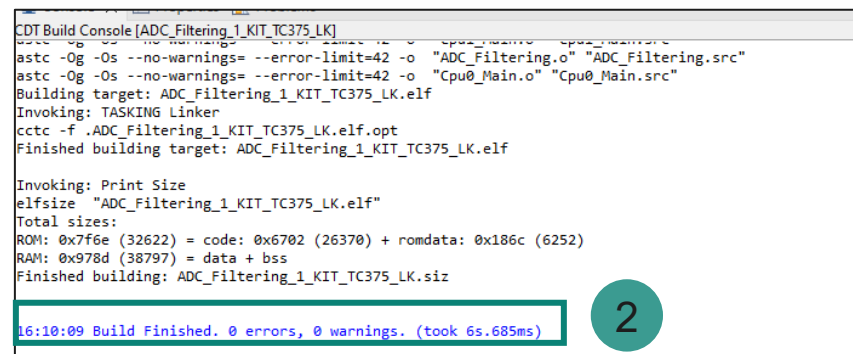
CDT Build Console [ADC_Filtering_1_KIT_TC375_LK]
astc -Og -Os --no-warnings= --error-limit=42 -o "Cpu1_Main.o" "Cpu1_Main.src"
astc -Og -Os --no-warnings= --error-limit=42 -o "ADC_Filtering.o" "ADC_Filtering.src"
astc -Og -Os --no-warnings= --error-limit=42 -o "Cpu0_Main.o" "Cpu0_Main.src"
Building target: ADC_Filtering_1_KIT_TC375_LK.elf
Invoking: TASKING Linker
cctc -f .ADC_Filtering_1_KIT_TC375_LK.elf.opt
Finished building target: ADC_Filtering_1_KIT_TC375_LK.elf

Invoking: Print Size
elfsize "ADC_Filtering_1_KIT_TC375_LK.elf"
Total sizes:
ROM: 0x7f6e (32622) = code: 0x6702 (26370) + romdata: 0x186c (6252)
RAM: 0x978d (38797) = data + bss
Finished building: ADC_Filtering_1_KIT_TC375_LK.siz

16:10:09 Build Finished. 0 errors, 0 warnings. (took 6s.685ms)

2